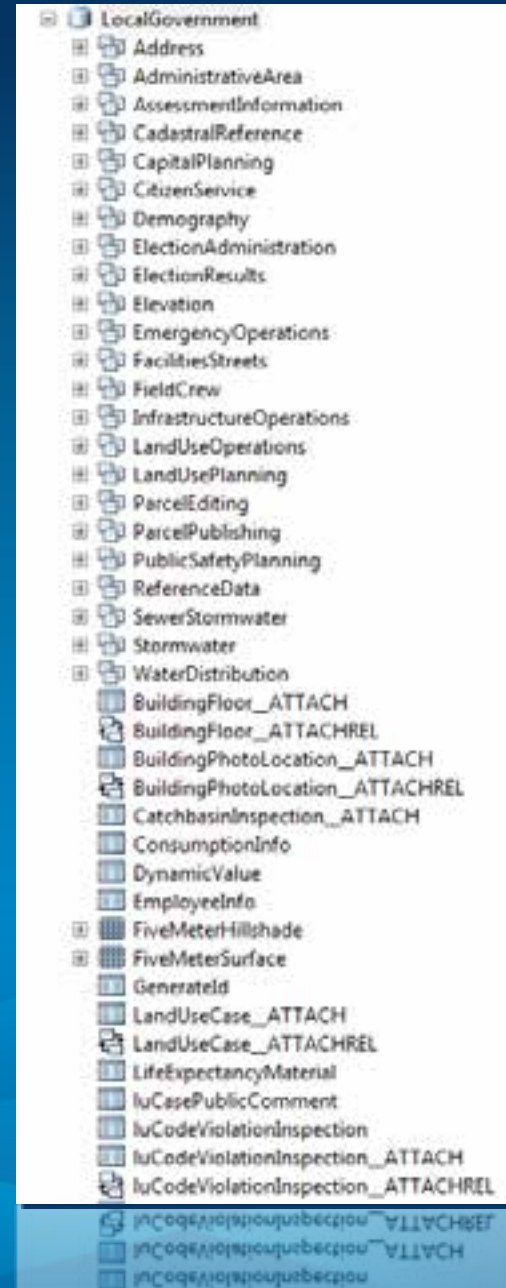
LocalGovernment
Address
AdministrativeArea
AssessmentInformation
CadastralReference
CapitalPlanning
CitizenService
Demography
ElectionAdministration
ElectionResults
Elevation
EmergencyOperations
FacilitiesStreets
FieldCrew
InfrastructureOperations
LandUseOperations
LandUsePlanning
ParcelEditing
ParcelPublishing
PublicSafetyPlanning
ReferenceData
SewerStormwater
Stormwater
WaterDistribution
BuildingFloor__ATTACH
BuildingFloor__ATTACHREL
BuildingPhotoLocation__ATTACH
BuildingPhotoLocation__ATTACHREL
CatchbasinInspection__ATTACH
ConsumptionInfo
DynamicValue
EmployeeInfo
FiveMeterHillshade
FiveMeterSurface
GenerateId
LandUseCase__ATTACH
LandUseCase__ATTACHREL
LifeExpectancyMaterial
luCasePublicComment
luCodeViolationInspection
luCodeViolationInspection__ATTACH
luCodeViolationInspection__ATTACHREL